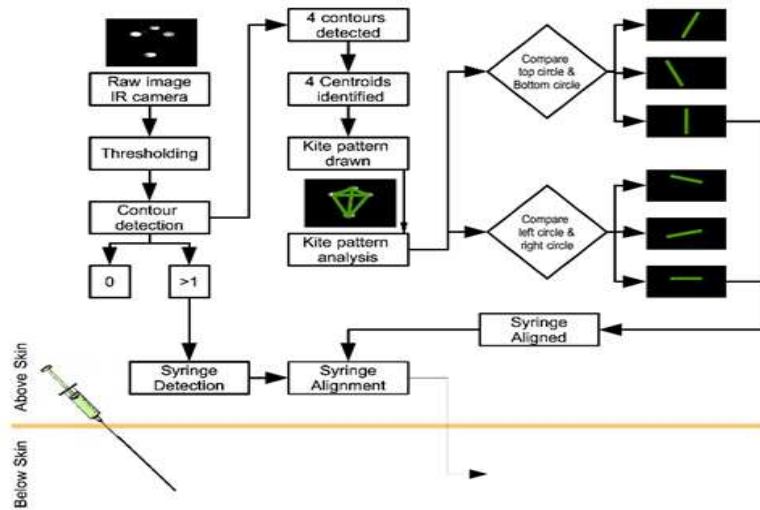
Raw image IR camera

Thresholding

Contour detection

0

>1

4 contours detected

4 Centroids identified

Kite pattern drawn

Kite pattern analysis

Compare top circle & Bottom circle

Compare left circle & right circle

Syringe Aligned

Syringe Detection

Syringe Alignment

Above Skin

Below Skin